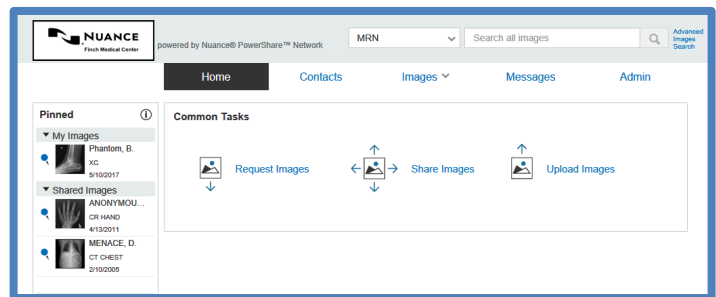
NUANCE
Finch Medical Center
powered by Nuance® PowerShare™ Network
MRN
Search all images
Advanced Images Search

Home Contacts Images Messages Admin

Pinned
My Images
Phantom, B.
XC
5/10/2017
Shared Images
ANONYMOU...
CR HAND
4/13/2011
MENACE, D.
CT CHEST
2/10/2005

Common Tasks
Request Images
Share Images
Upload Images